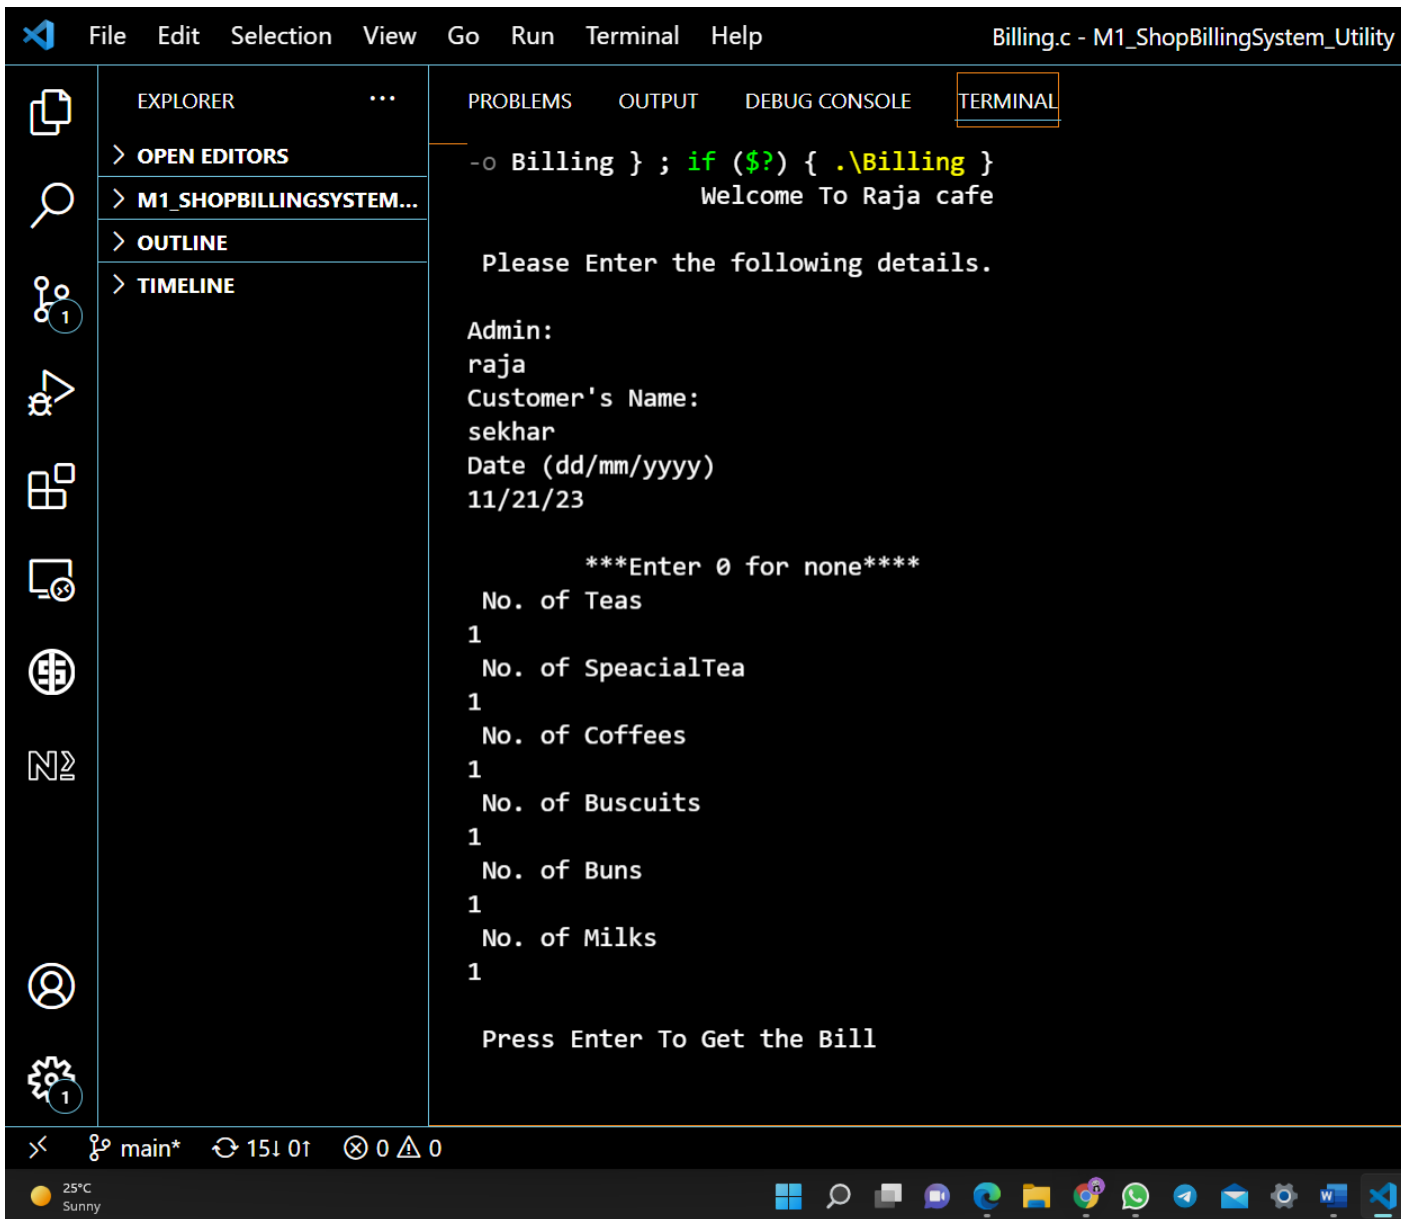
File Edit Selection View Go Run Terminal Help Billing.c - M1_ShopBillingSystem_Utility

EXPLORER ...

OPEN EDITORS

M1_SHOPBILLINGSYSTEM...

OUTLINE

TIMELINE

PROBLEMS OUTPUT DEBUG CONSOLE TERMINAL

-o Billing } ; if ($?) { .\Billing }
Welcome To Raja cafe

Please Enter the following details.

Admin:
raja
Customer's Name:
sekhar
Date (dd/mm/yyyy)
11/21/23

***Enter 0 for none****
No. of Teas
1
No. of SpeacialTea
1
No. of Coffees
1
No. of Buscuits
1
No. of Buns
1
No. of Milks
1

Press Enter To Get the Bill

1

1

main* 15↓ 0↑ ⊗ 0 ⚠ 0

25°C
Sunny